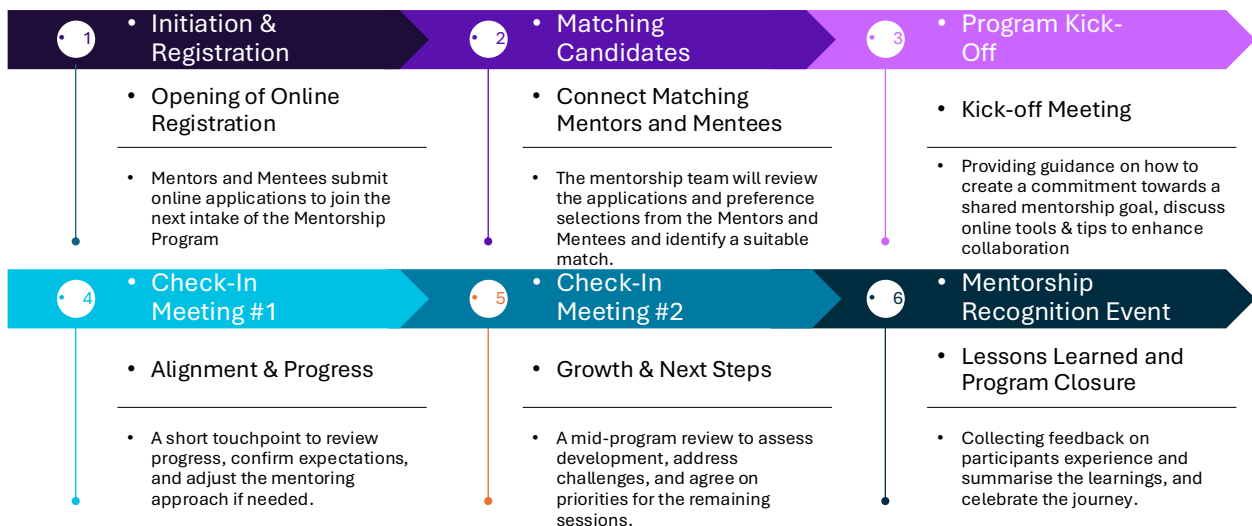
1

- Initiation & Registration

- Opening of Online Registration

- Mentors and Mentees submit online applications to join the next intake of the Mentorship Program

2

- Matching Candidates

- Connect Matching Mentors and Mentees

- The mentorship team will review the applications and preference selections from the Mentors and Mentees and identify a suitable match.

3

- Program Kick-Off

- Kick-off Meeting

- Providing guidance on how to create a commitment towards a shared mentorship goal, discuss online tools & tips to enhance collaboration

4

- Check-In Meeting #1

- Alignment & Progress

- A short touchpoint to review progress, confirm expectations, and adjust the mentoring approach if needed.

5

- Check-In Meeting #2

- Growth & Next Steps

- A mid-program review to assess development, address challenges, and agree on priorities for the remaining sessions.

6

- Mentorship Recognition Event

- Lessons Learned and Program Closure

- Collecting feedback on participants experience and summarise the learnings, and celebrate the journey.